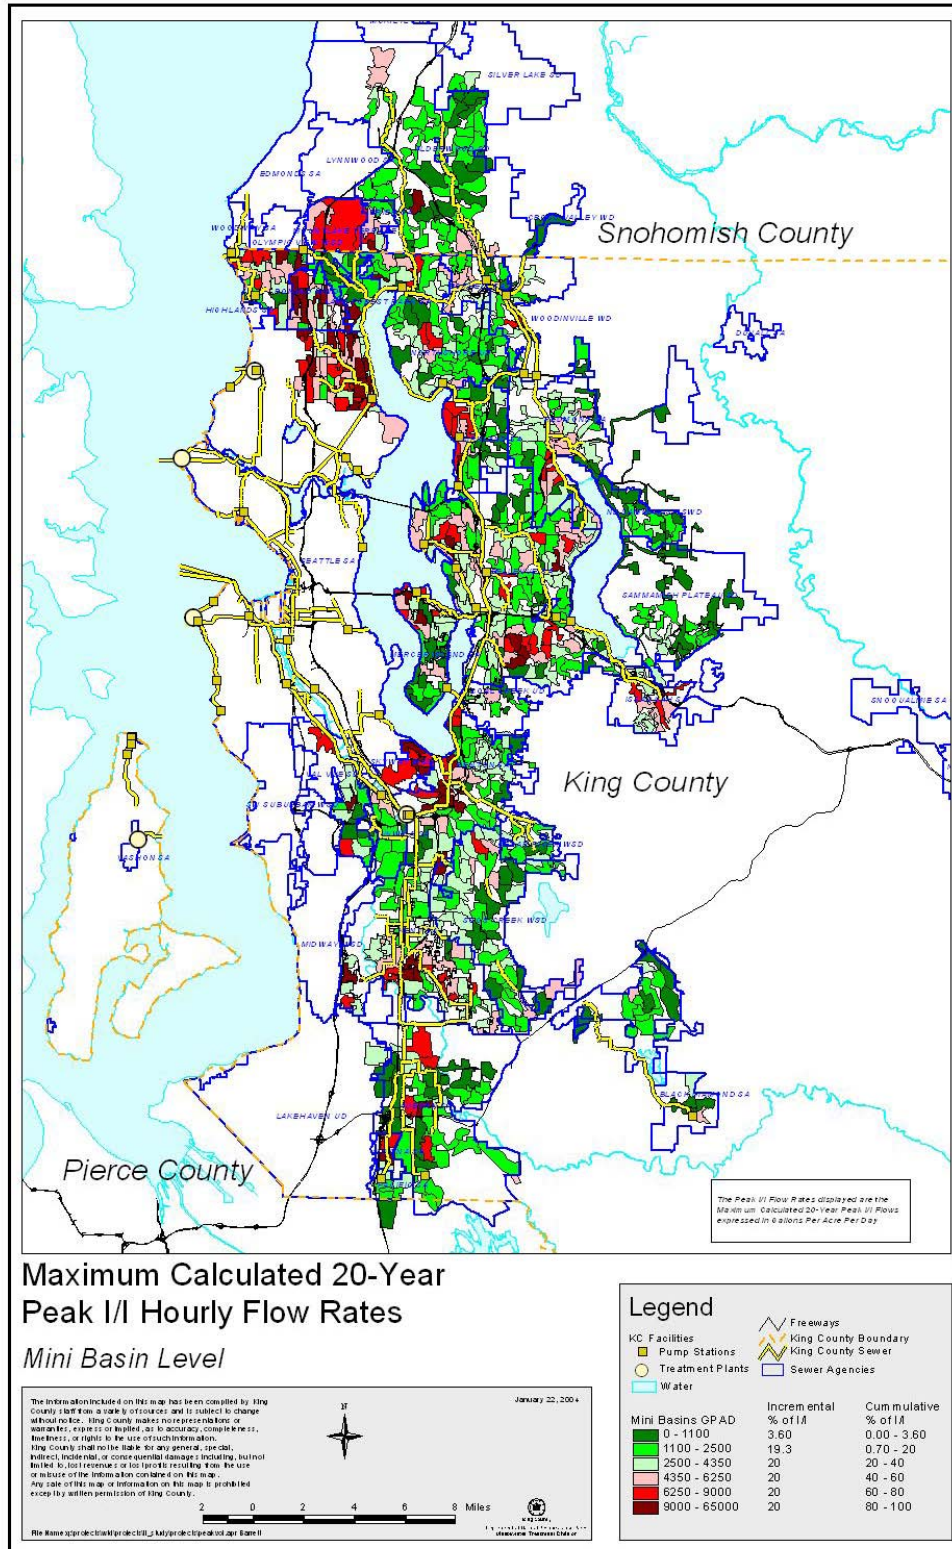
SILVER LAKE WD

LYNNWOOD

EDMONDS SA

WOODWAY SA

OLYMPIC VIEW WD

CROSS VALLEY WD

Snohomish County

HIGHLANDS

WOODINVILLE WD

DUVALL

NE SAMMAMISH SWD

SAMMAMISH PLATEAU

BATTLE SA

MERCER ISLAND

SNOQUALMIE SA

King County

ALKI

VASHON SA

SOOS CREEK WSD

MIDWAY SD

LAKEHAVEN UD

BLACK DIAMOND SA

Pierce County

The Peak I/I Flow Rates displayed are the Maximum Calculated 20-Year Peak I/I Flows expressed in Gallons Per Acre Per Day

Maximum Calculated 20-Year Peak I/I Hourly Flow Rates

Mini Basin Level

The information included on this map has been compiled by King County staff from a variety of sources and is subject to change without notice. King County makes no representations or warranties, express or implied, as to accuracy, completeness, timeliness, or rights to the use of such information. King County shall not be liable for any general, special, indirect, incidental, or consequential damages including, but not limited to, lost revenues or lost profits resulting from the use or misuse of the information contained on this map. Any sale of this map or information on this map is prohibited except by written permission of King County.

January 22, 2004

N

2 0 2 4 6 8 Miles

File Name: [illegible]

Legend

KC Facilities
Pump Stations
Treatment Plants
Water

Freeways
King County Boundary
King County Sewer
Sewer Agencies

| Mini Basins GPAD | Incremental % of I/I | Cummulative % of I/I |
|---|---|---|
| 0 - 1100 | 3.60 | 0.00 - 3.60 |
| 1100 - 2500 | 19.3 | 0.70 - 20 |
| 2500 - 4350 | 20 | 20 - 40 |
| 4350 - 6250 | 20 | 40 - 60 |
| 6250 - 9000 | 20 | 60 - 80 |
| 9000 - 65000 | 20 | 80 - 100 |